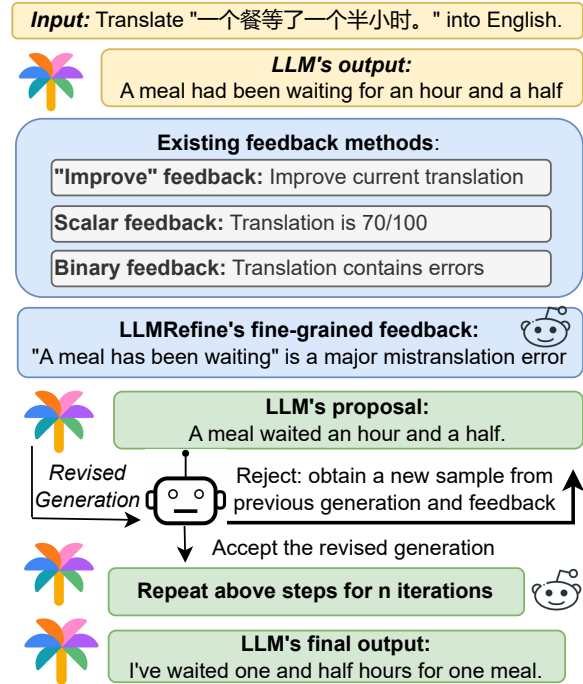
*Input:* Translate "一个餐等了一个半小时。" into English.

*LLM's output:*
A meal had been waiting for an hour and a half

**Existing feedback methods**:

**"Improve" feedback:** Improve current translation

**Scalar feedback:** Translation is 70/100

**Binary feedback:** Translation contains errors

**LLMRefine's fine-grained feedback:**
"A meal has been waiting" is a major mistranslation error

**LLM's proposal:**
A meal waited an hour and a half.

*Revised Generation*

Reject: obtain a new sample from previous generation and feedback

Accept the revised generation

**Repeat above steps for n iterations**

**LLM's final output:**
I've waited one and half hours for one meal.